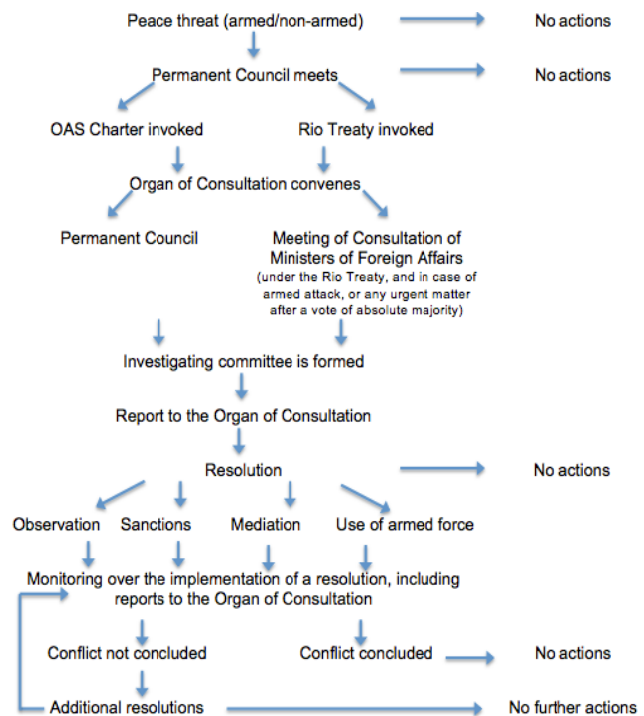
Peace threat (armed/non-armed)

No actions

Permanent Council meets

No actions

OAS Charter invoked

Rio Treaty invoked

Organ of Consultation convenes

Permanent Council

Meeting of Consultation of Ministers of Foreign Affairs
(under the Rio Treaty, and in case of armed attack, or any urgent matter after a vote of absolute majority)

Investigating committee is formed

Report to the Organ of Consultation

Resolution

No actions

Observation

Sanctions

Mediation

Use of armed force

Monitoring over the implementation of a resolution, including reports to the Organ of Consultation

Conflict not concluded

Conflict concluded

No actions

Additional resolutions

No further actions